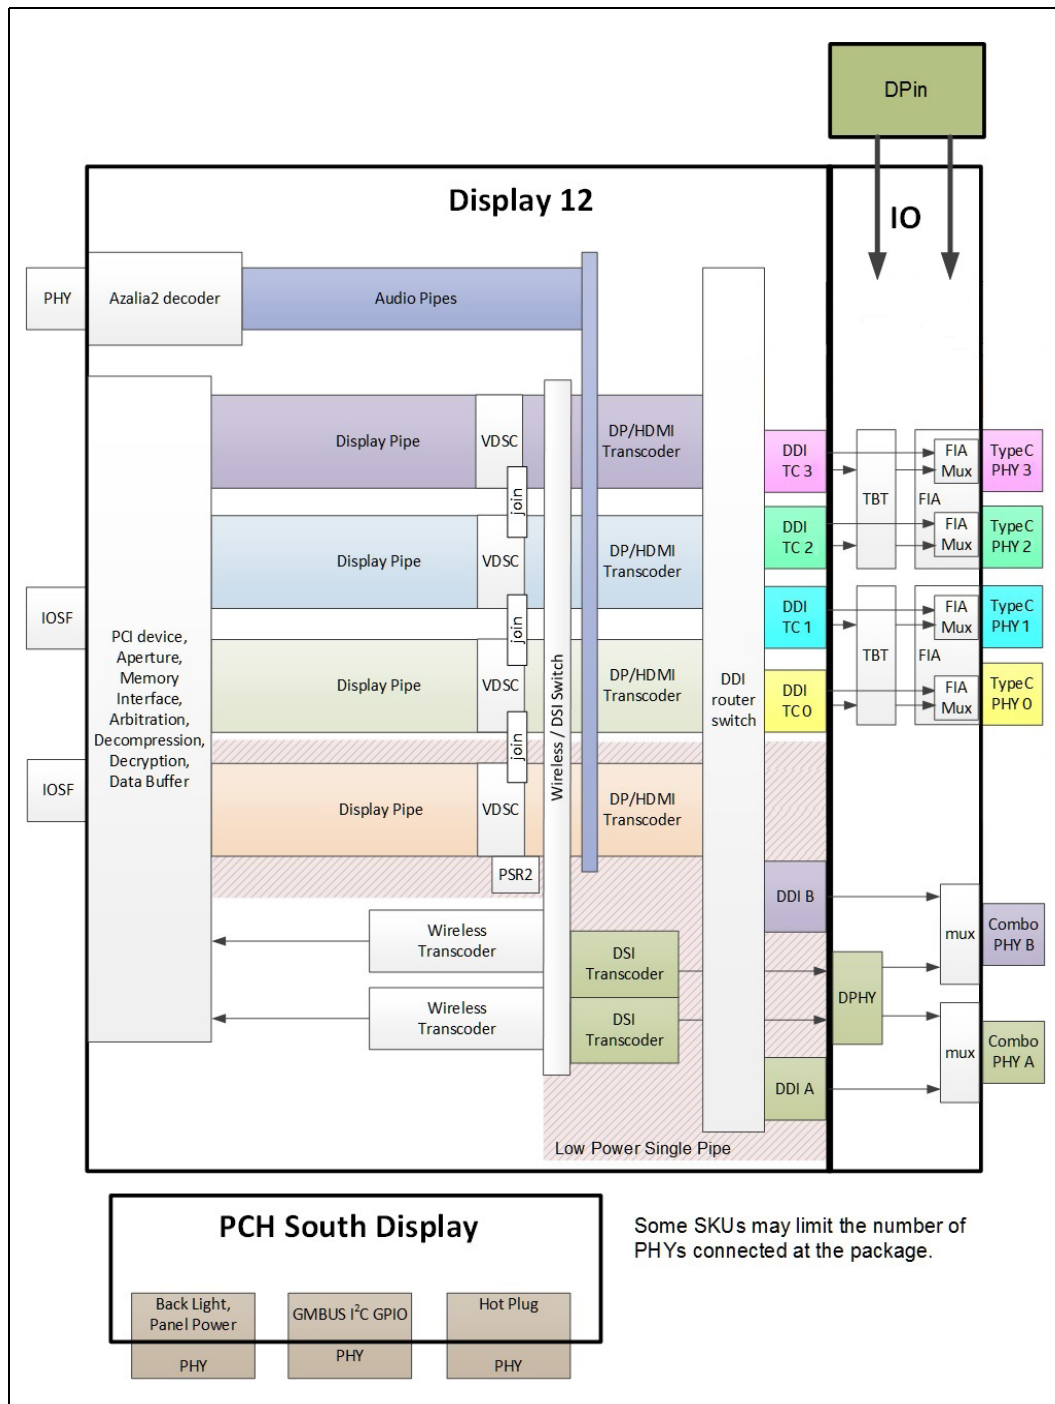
DPin

Display 12

IO

PHY

Azalia2 decoder

Audio Pipes

Display Pipe

VDSC

DP/HDMI Transcoder

join

Display Pipe

VDSC

DP/HDMI Transcoder

IOSF

PCI device, Aperture, Memory Interface, Arbitration, Decompression, Decryption, Data Buffer

join

Display Pipe

VDSC

Wireless / DSI Switch

DP/HDMI Transcoder

join

IOSF

Display Pipe

VDSC

DP/HDMI Transcoder

PSR2

DDI router switch

DDI TC 3

DDI TC 2

DDI TC 1

DDI TC 0

TBT

TBT

FIA Mux

FIA

FIA Mux

FIA Mux

FIA

FIA Mux

TypeC PHY 3

TypeC PHY 2

TypeC PHY 1

TypeC PHY 0

DDI B

Wireless Transcoder

DSI Transcoder

Wireless Transcoder

DSI Transcoder

DPHY

mux

Combo PHY B

mux

Combo PHY A

DDI A

Low Power Single Pipe

PCH South Display

Back Light, Panel Power

PHY

GMBUS I$^2$C GPIO

PHY

Hot Plug

PHY

Some SKUs may limit the number of PHYs connected at the package.